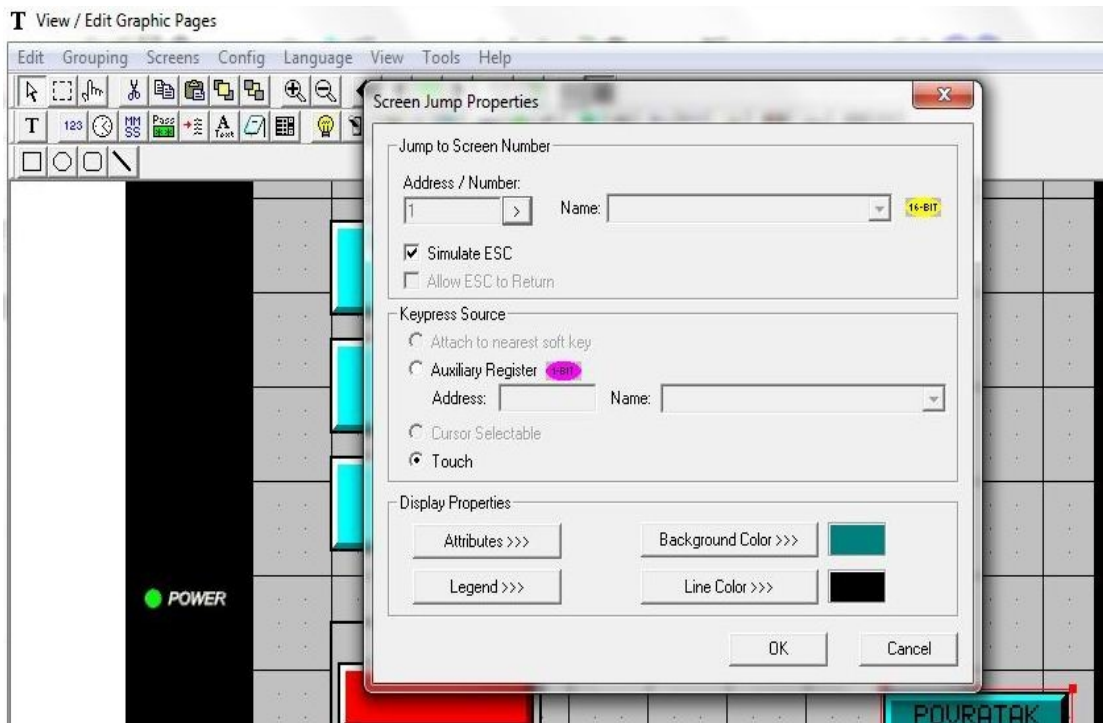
View / Edit Graphic Pages

Edit Grouping Screens Config Language View Tools Help

123 MM SS Pass A Text

Screen Jump Properties

Jump to Screen Number

Address / Number:

1 > Name: 16-BIT

Simulate ESC

Allow ESC to Return

Keypress Source

Attach to nearest soft key

Auxiliary Register 1-BIT

Address: Name:

Cursor Selectable

Touch

Display Properties

Attributes >>>

Background Color >>>

Legend >>>

Line Color >>>

OK

Cancel

POWER

POVRATAK